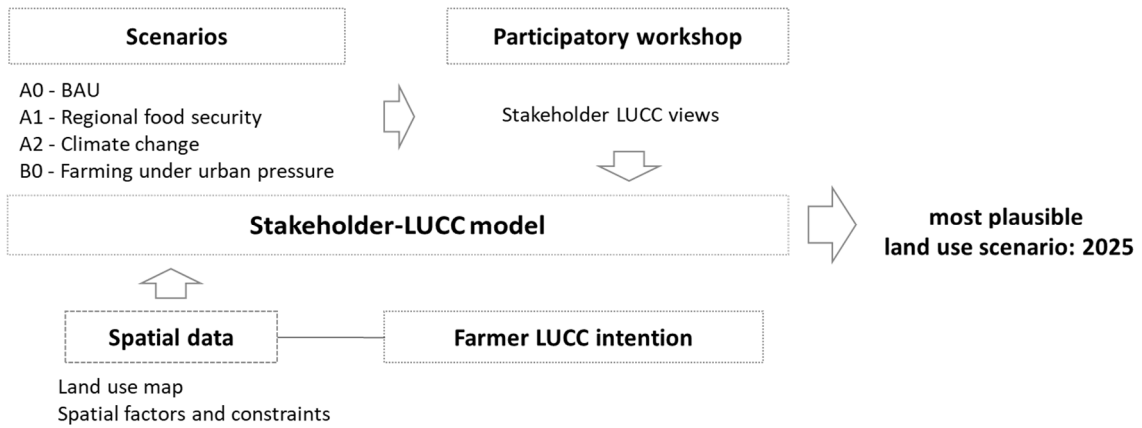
Scenarios

A0 - BAU
A1 - Regional food security
A2 - Climate change
B0 - Farming under urban pressure

Participatory workshop

Stakeholder LUCC views

Stakeholder-LUCC model

most plausible
land use scenario: 2025

Spatial data

Land use map
Spatial factors and constraints

Farmer LUCC intention